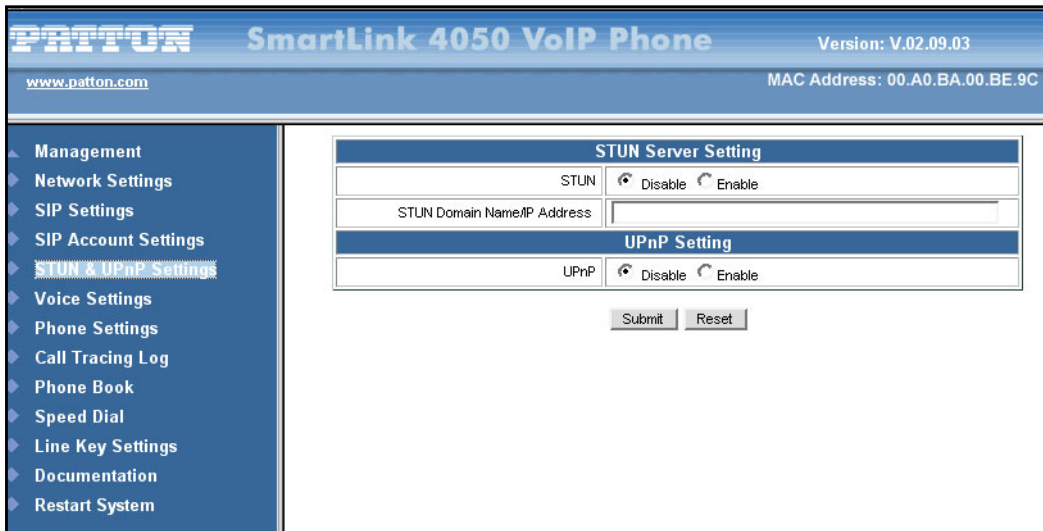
PATTON SmartLink 4050 VoIP Phone Version: V.02.09.03

www.patton.com MAC Address: 00.A0.BA.00.BE.9C

Management
Network Settings
SIP Settings
SIP Account Settings
STUN & UPnP Settings
Voice Settings
Phone Settings
Call Tracing Log
Phone Book
Speed Dial
Line Key Settings
Documentation
Restart System

| STUN Server Setting | |
|---|---|
| STUN | Disable Enable |
| STUN Domain Name/IP Address | |
| UPnP Setting | |
| UPnP | Disable Enable |

Submit Reset